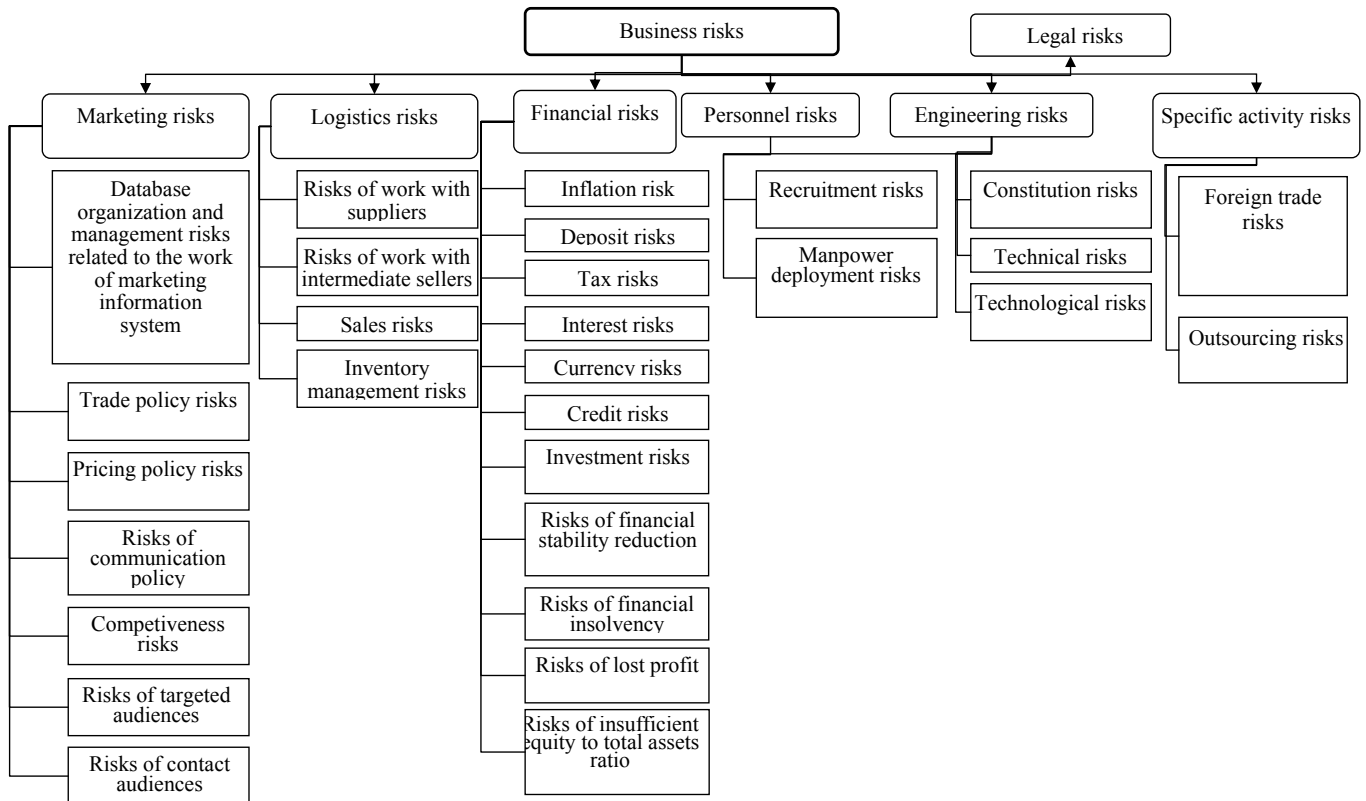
Business risks

Legal risks

Marketing risks

Database organization and management risks related to the work of marketing information system

Trade policy risks

Pricing policy risks

Risks of communication policy

Competiveness risks

Risks of targeted audiences

Risks of contact audiences

Logistics risks

Risks of work with suppliers

Risks of work with intermediate sellers

Sales risks

Inventory management risks

Financial risks

Inflation risk

Deposit risks

Tax risks

Interest risks

Currency risks

Credit risks

Investment risks

Risks of financial stability reduction

Risks of financial insolvency

Risks of lost profit

Risks of insufficient equity to total assets ratio

Personnel risks

Recruitment risks

Manpower deployment risks

Engineering risks

Constitution risks

Technical risks

Technological risks

Specific activity risks

Foreign trade risks

Outsourcing risks